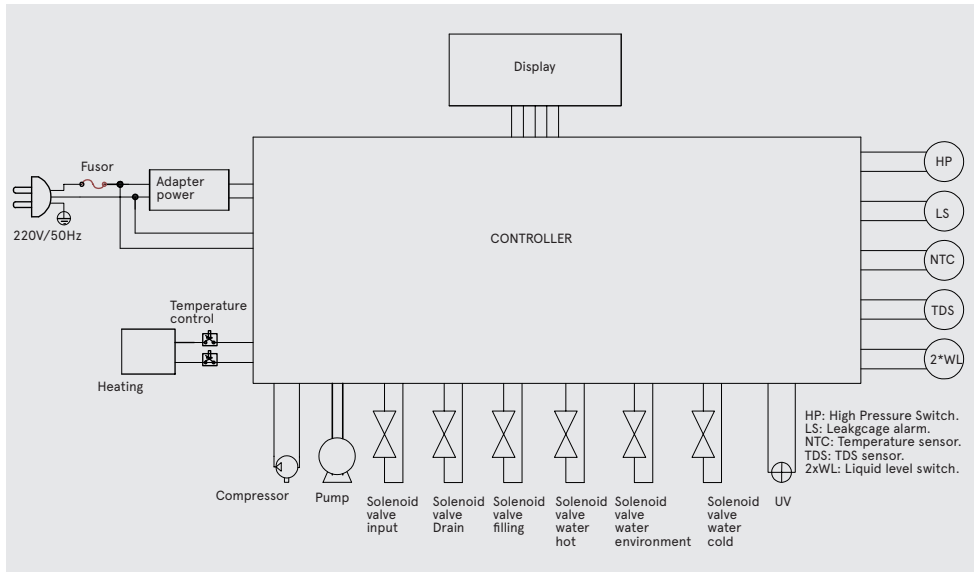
Display

Fusor

Adapter power

220V/50Hz

CONTROLLER

HP

LS

NTC

TDS

2*WL

Temperature control

Heating

Compressor

Pump

Solenoid valve input

Solenoid valve Drain

Solenoid valve filling

Solenoid valve water hot

Solenoid valve water environment

Solenoid valve water cold

UV

HP: High Pressure Switch.
LS: Leakgcage alarm.
NTC: Temperature sensor.
TDS: TDS sensor.
2xWL: Liquid level switch.